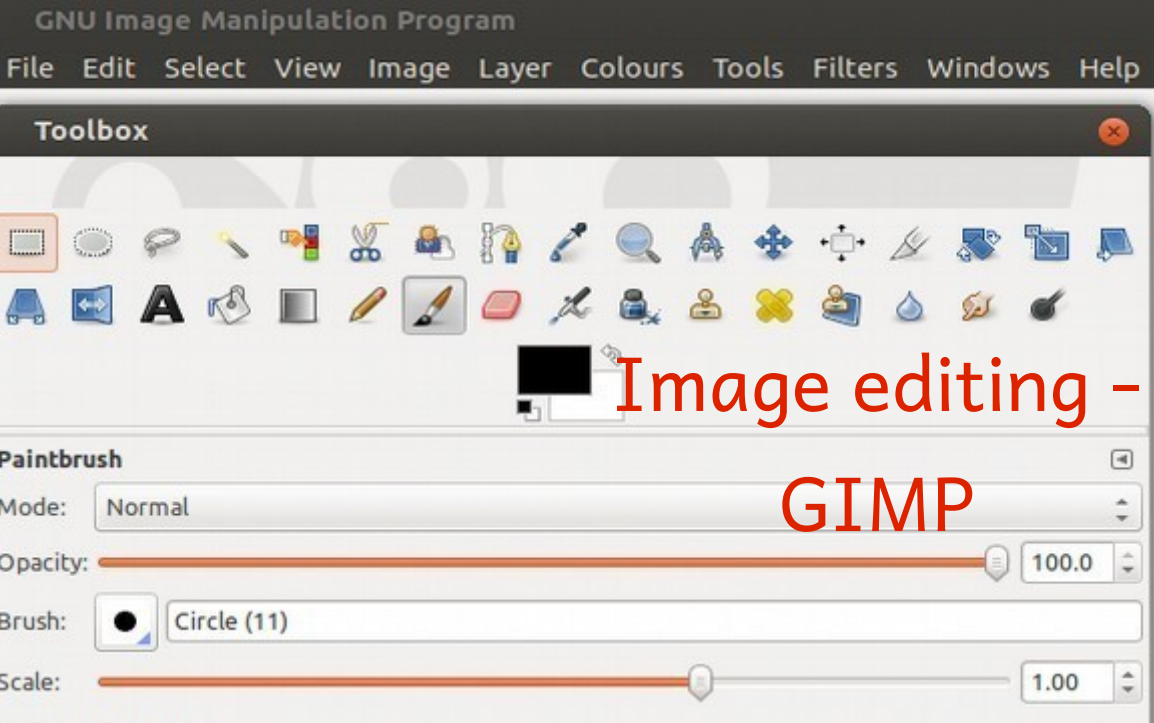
GNU Image Manipulation Program

File Edit Select View Image Layer Colours Tools Filters Windows Help

Toolbox

Image editing – GIMP

Paintbrush

Mode: Normal

Opacity: 100.0

Brush: Circle (11)

Scale: 1.00